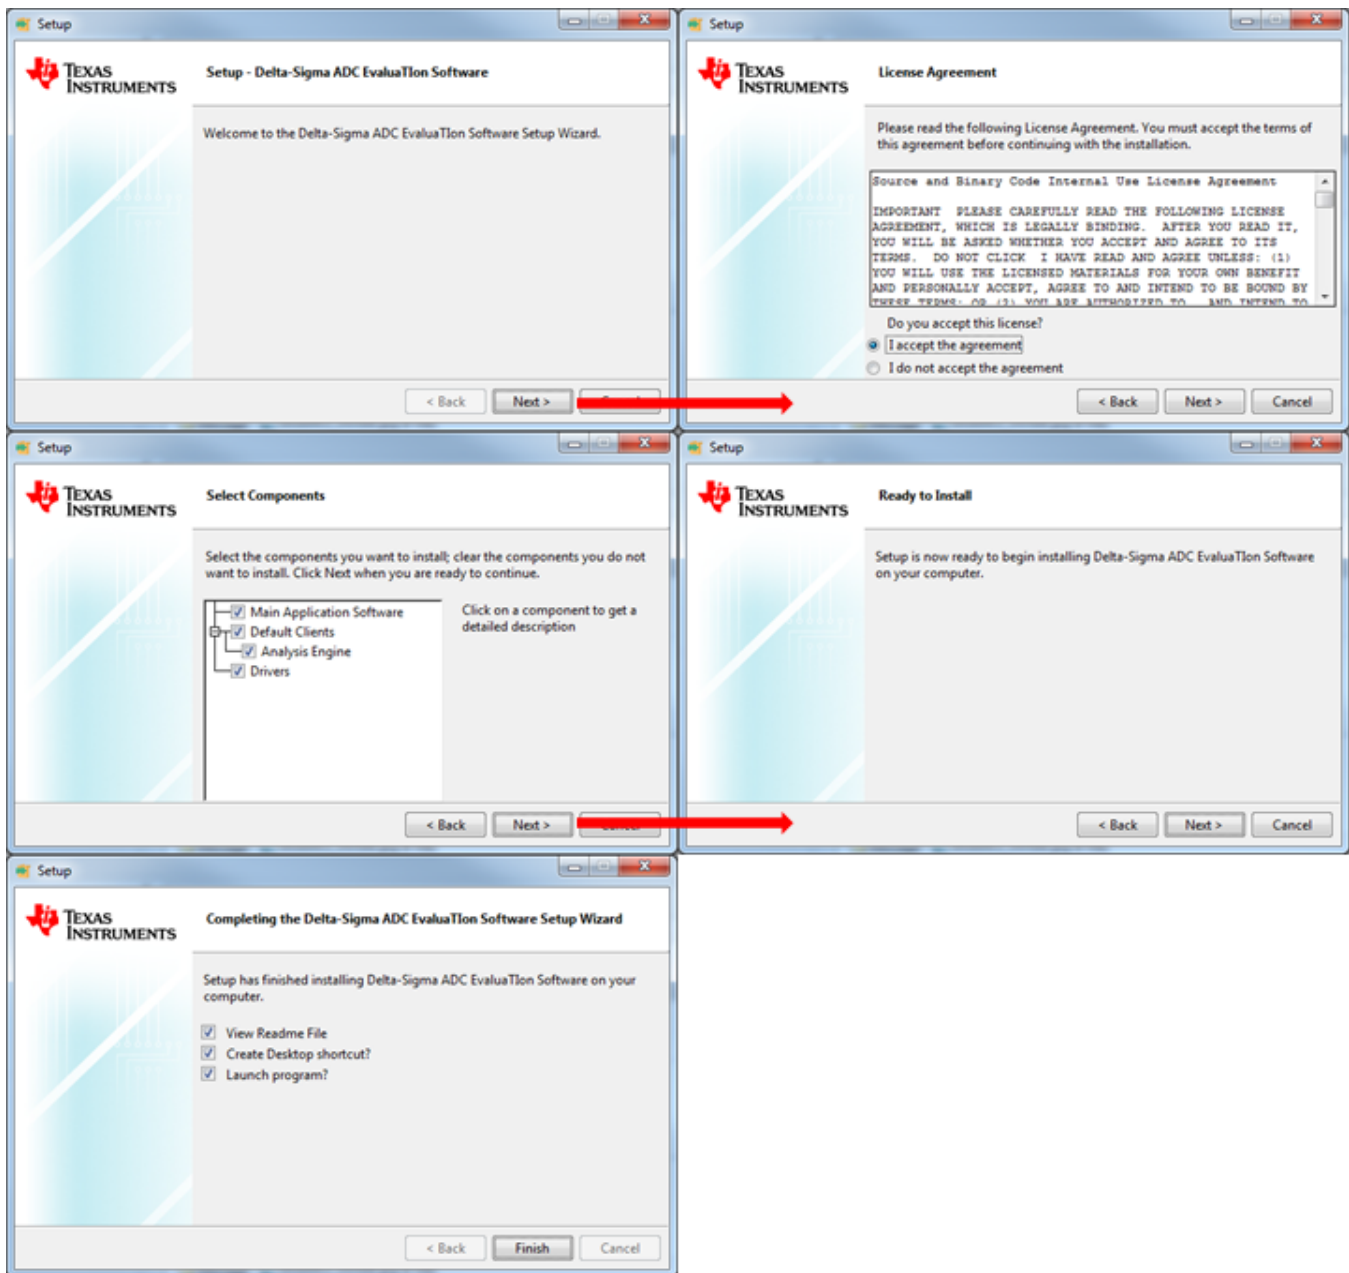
Setup

TEXAS INSTRUMENTS

Setup - Delta-Sigma ADC EvaluaTIon Software

Welcome to the Delta-Sigma ADC EvaluaTIon Software Setup Wizard.

< Back Next > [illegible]

Setup

TEXAS INSTRUMENTS

License Agreement

Please read the following License Agreement. You must accept the terms of this agreement before continuing with the installation.

Source and Binary Code Internal Use License Agreement

IMPORTANT PLEASE CAREFULLY READ THE FOLLOWING LICENSE AGREEMENT, WHICH IS LEGALLY BINDING. AFTER YOU READ IT, YOU WILL BE ASKED WHETHER YOU ACCEPT AND AGREE TO ITS TERMS. DO NOT CLICK I HAVE READ AND AGREE UNLESS: (1) YOU WILL USE THE LICENSED MATERIALS FOR YOUR OWN BENEFIT AND PERSONALLY ACCEPT, AGREE TO AND INTEND TO BE BOUND BY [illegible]

Do you accept this license?

I accept the agreement

I do not accept the agreement

< Back Next > Cancel

Setup

TEXAS INSTRUMENTS

Select Components

Select the components you want to install; clear the components you do not want to install. Click Next when you are ready to continue.

Main Application Software
Default Clients
Analysis Engine
Drivers

Click on a component to get a detailed description

< Back Next > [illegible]

Setup

TEXAS INSTRUMENTS

Ready to Install

Setup is now ready to begin installing Delta-Sigma ADC EvaluaTIon Software on your computer.

< Back Next > Cancel

Setup

TEXAS INSTRUMENTS

Completing the Delta-Sigma ADC EvaluaTIon Software Setup Wizard

Setup has finished installing Delta-Sigma ADC EvaluaTIon Software on your computer.

View Readme File
Create Desktop shortcut?
Launch program?

< Back Finish Cancel